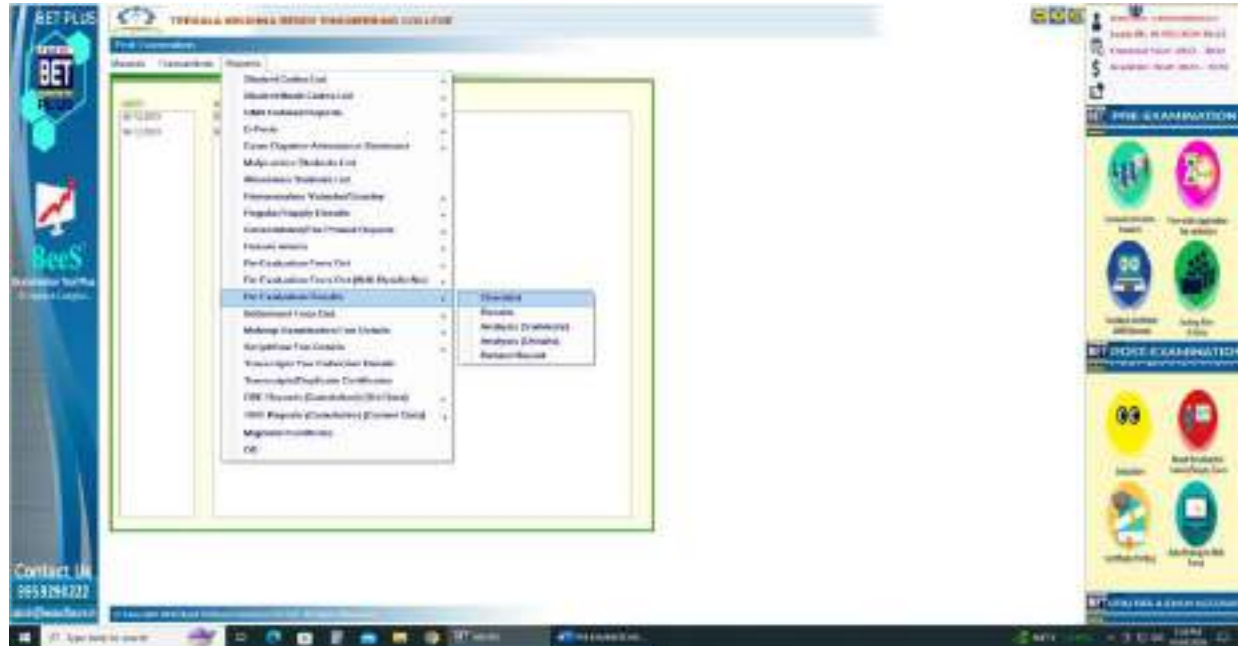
BET PLUS

BET

BeeS

Contact Us
9959296222

TIRUMALA ENGINEERING COLLEGE

Post Examination

Masters Transactions Reports

Student Codes List
Student Mark Codes List
OMR Related Reports
D-Form
Exam Day-wise Attendance Statement
Malpractice Students List
Absentees Students List
Examination Yearwise/Semwise
Regular/Supply Results
Consolidated/Pre-Printed Reports
Provisional
Re-Evaluation Fees List
Re-Evaluation Fees Due(With Result)
Re-Evaluation Results
Betterment Fees List
Makeup Examination Fee Details
Scrutiny Fee Details
Transcripts Fee Collection Details
Transcripts/Duplicate Certificates
OD Reports (Consolidated) (Std Data)
OD Reports (Consolidated) (Current Data)
Migration Certificates
CR

Checklist
Results
Analysis (Subjectwise)
Analysis (Overall)
Remove Record

PRE-EXAMINATION

POST-EXAMINATION

Type here to search